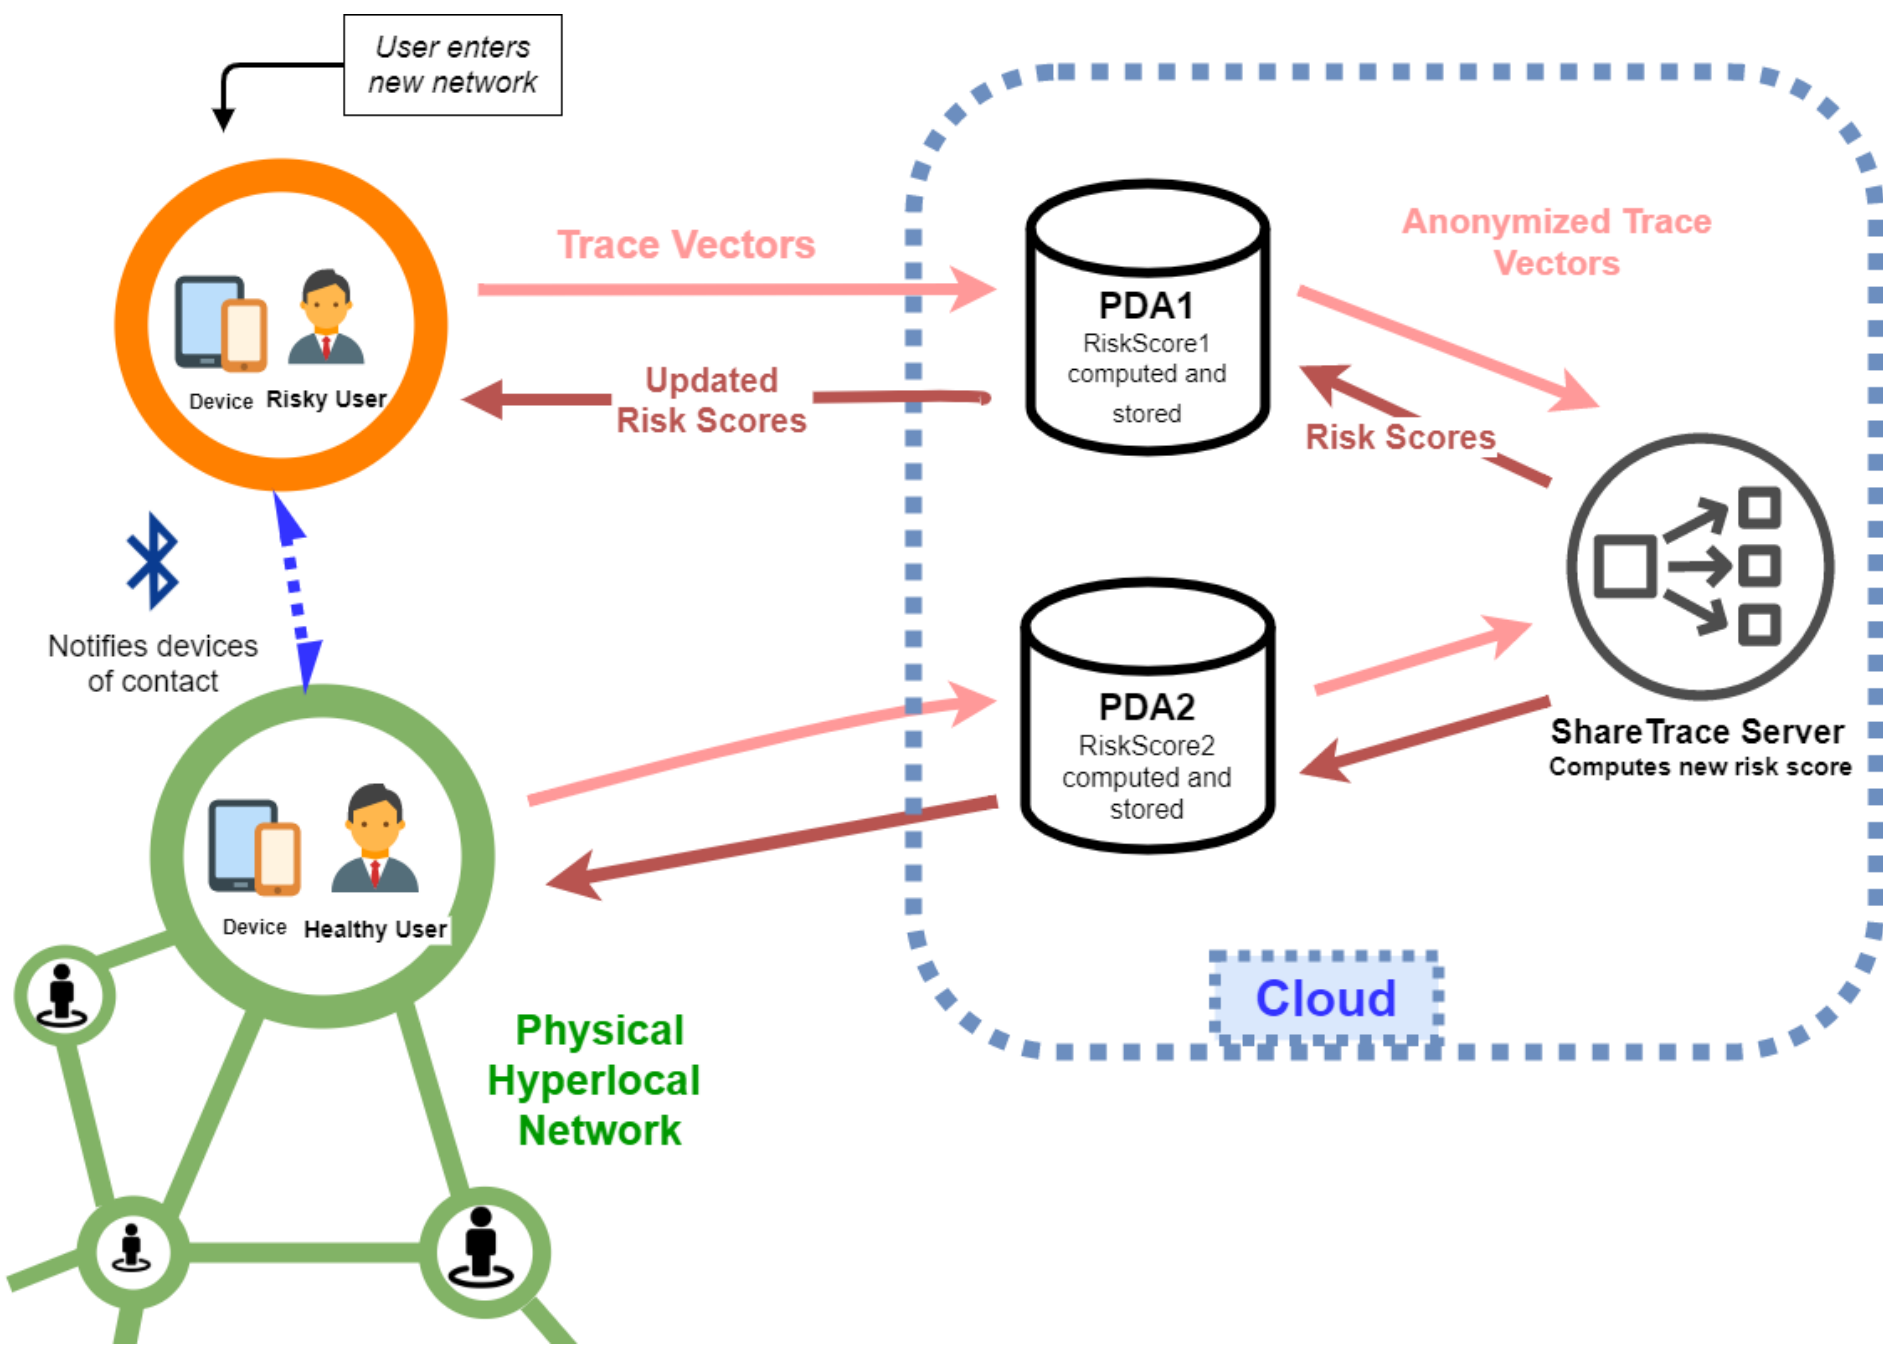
User enters new network

Device Risky User

Trace Vectors

Updated Risk Scores

PDA1
RiskScore1 computed and stored

Anonymized Trace Vectors

Risk Scores

Notifies devices of contact

PDA2
RiskScore2 computed and stored

ShareTrace Server
Computes new risk score

Device Healthy User

Physical Hyperlocal Network

Cloud